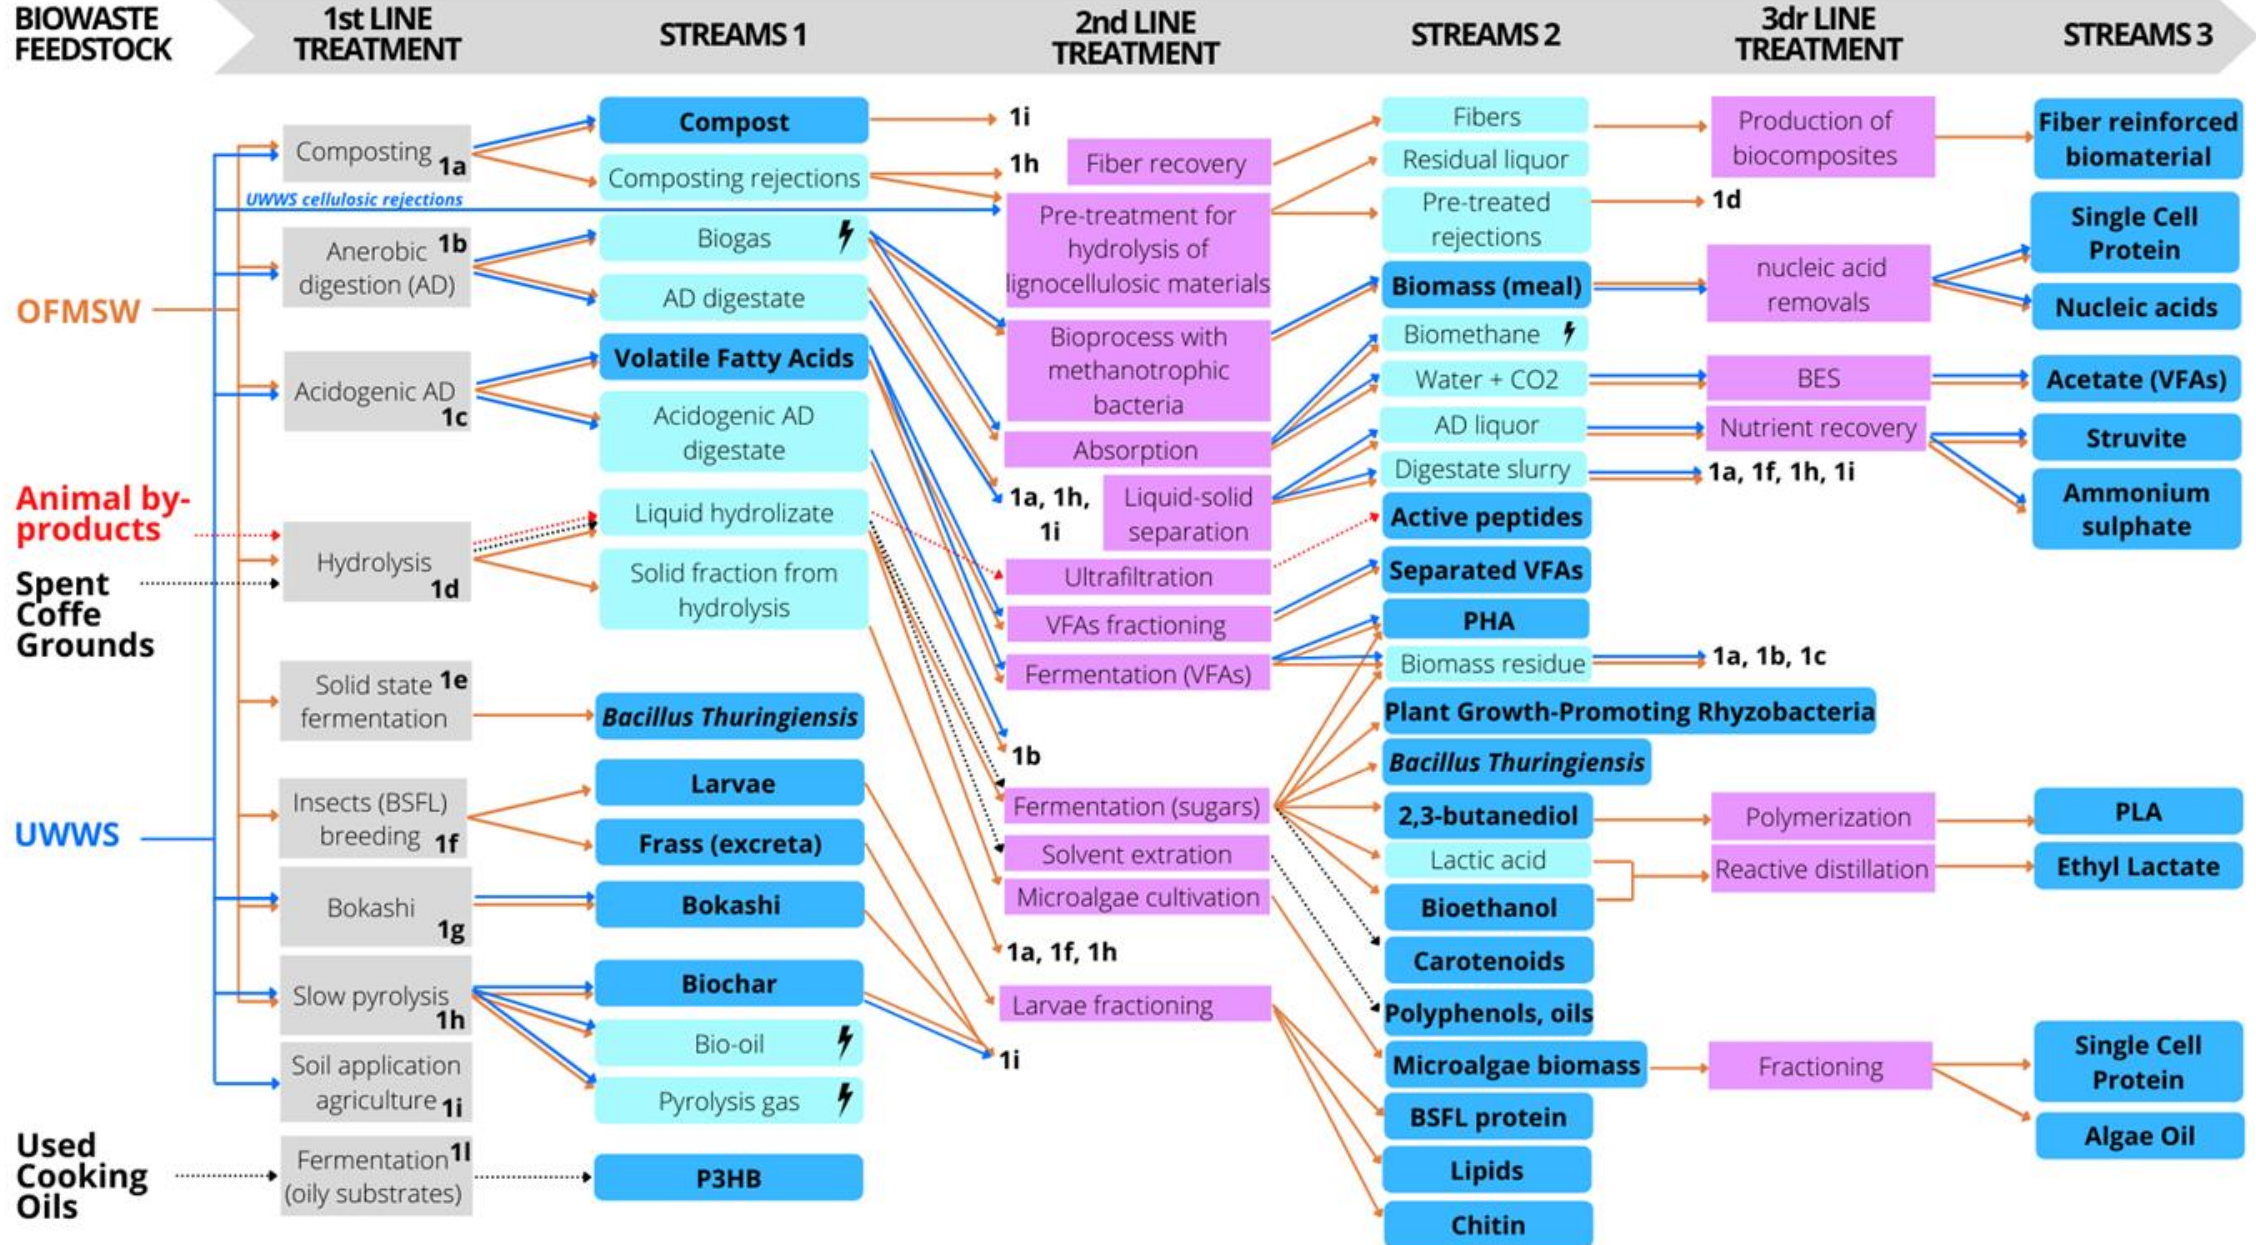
BIOWASTE FEEDSTOCK

1st LINE TREATMENT

STREAMS 1

2nd LINE TREATMENT

STREAMS 2

3dr LINE TREATMENT

STREAMS 3

OFMSW

Animal by-products

Spent Coffe Grounds

UWWS

Used Cooking Oils

Composting 1a

UWWS cellulosic rejections

Anerobic digestion (AD) 1b

Acidogenic AD 1c

Hydrolysis 1d

Solid state fermentation 1e

Insects (BSFL) breeding 1f

Bokashi 1g

Slow pyrolysis 1h

Soil application agriculture 1i

Fermentation (oily substrates) 1l

Compost

Composting rejections

Biogas

AD digestate

Volatile Fatty Acids

Acidogenic AD digestate

Liquid hydrolizate

Solid fraction from hydrolysis

Bacillus Thuringiensis

Larvae

Frass (excreta)

Bokashi

Biochar

Bio-oil

Pyrolysis gas

P3HB

1i

1h

Fiber recovery

Pre-treatment for hydrolysis of lignocellulosic materials

Bioprocess with methanotrophic bacteria

Absorption

1a, 1h, 1i

Liquid-solid separation

Ultrafiltration

VFAs fractioning

Fermentation (VFAs)

1b

Fermentation (sugars)

Solvent extration

Microalgae cultivation

1a, 1f, 1h

Larvae fractioning

1i

Fibers

Residual liquor

Pre-treated rejections

Biomass (meal)

Biomethane

Water + CO2

AD liquor

Digestate slurry

Active peptides

Separated VFAs

PHA

Biomass residue

Plant Growth-Promoting Rhyzobacteria

Bacillus Thuringiensis

2,3-butanediol

Lactic acid

Bioethanol

Carotenoids

Polyphenols, oils

Microalgae biomass

BSFL protein

Lipids

Chitin

Production of biocomposites

1d

nucleic acid removals

BES

Nutrient recovery

1a, 1f, 1h, 1i

1a, 1b, 1c

Polymerization

Reactive distillation

Fractioning

Fiber reinforced biomaterial

Single Cell Protein

Nucleic acids

Acetate (VFAs)

Struvite

Ammonium sulphate

PLA

Ethyl Lactate

Single Cell Protein

Algae Oil